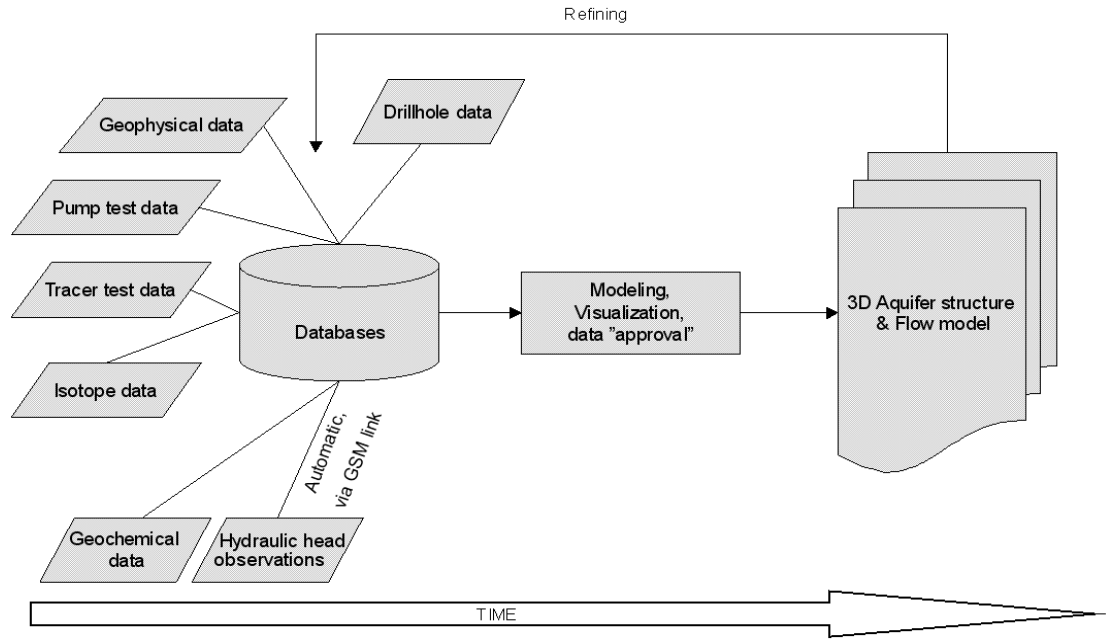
Refining

Geophysical data

Drillhole data

Pump test data

Tracer test data

Databases

Modeling, Visualization, data "approval"

3D Aquifer structure & Flow model

Isotope data

Automatic, via GSM link

Geochemical data

Hydraulic head observations

TIME